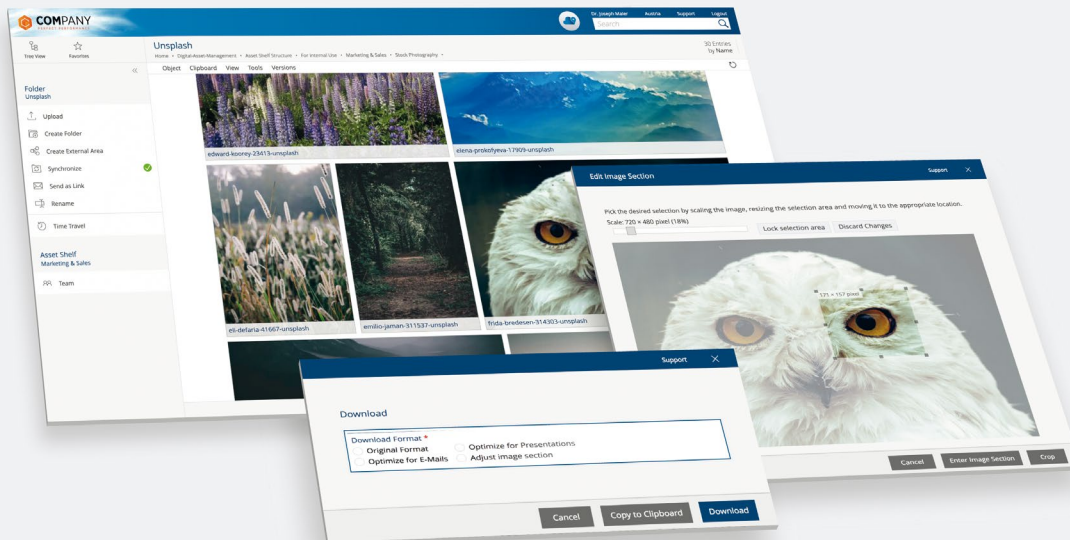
COMPANY
PERFECT PERFORMANCE

Dr. Joseph Maier Austria Support Logout
Search

Tree View Favorites

Folder
Unsplash

Upload
Create Folder
Create External Area
Synchronize
Send as Link
Rename

Time Travel

Asset Shelf
Marketing & Sales

Team

Unsplash
Home › Digital-Asset-Management › Asset Shelf Structure › For Internal Use › Marketing & Sales › Stock Photography ›
30 Entries
by Name

Object Clipboard View Tools Versions

edward-koorey-23413-unsplash
elena-prokofyeva-17909-unsplash
eli-defaria-41667-unsplash
emilio-jaman-311537-unsplash
frida-bredesen-314303-unsplash

Edit Image Section
Support

Pick the desired selection by scaling the image, resizing the selection area and moving it to the appropriate location.
Scale: 720 × 480 pixel (18%)
Lock selection area Discard Changes

131 × 157 pixel

Cancel Enter Image Section Crop

Support

Download

Download Format *
Original Format
Optimize for E-Mails
Optimize for Presentations
Adjust image section

Cancel Copy to Clipboard Download